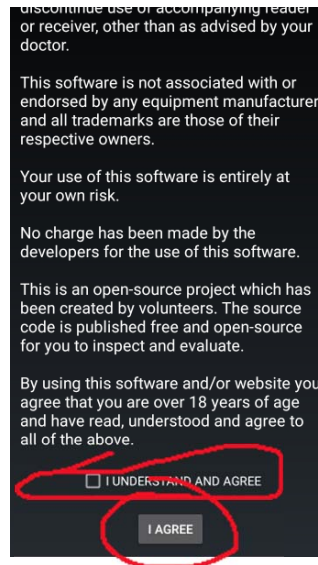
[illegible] or receiver, other than as advised by your doctor.

This software is not associated with or endorsed by any equipment manufacturer and all trademarks are those of their respective owners.

Your use of this software is entirely at your own risk.

No charge has been made by the developers for the use of this software.

This is an open-source project which has been created by volunteers. The source code is published free and open-source for you to inspect and evaluate.

By using this software and/or website you agree that you are over 18 years of age and have read, understood and agree to all of the above.

I UNDERSTAND AND AGREE

I AGREE